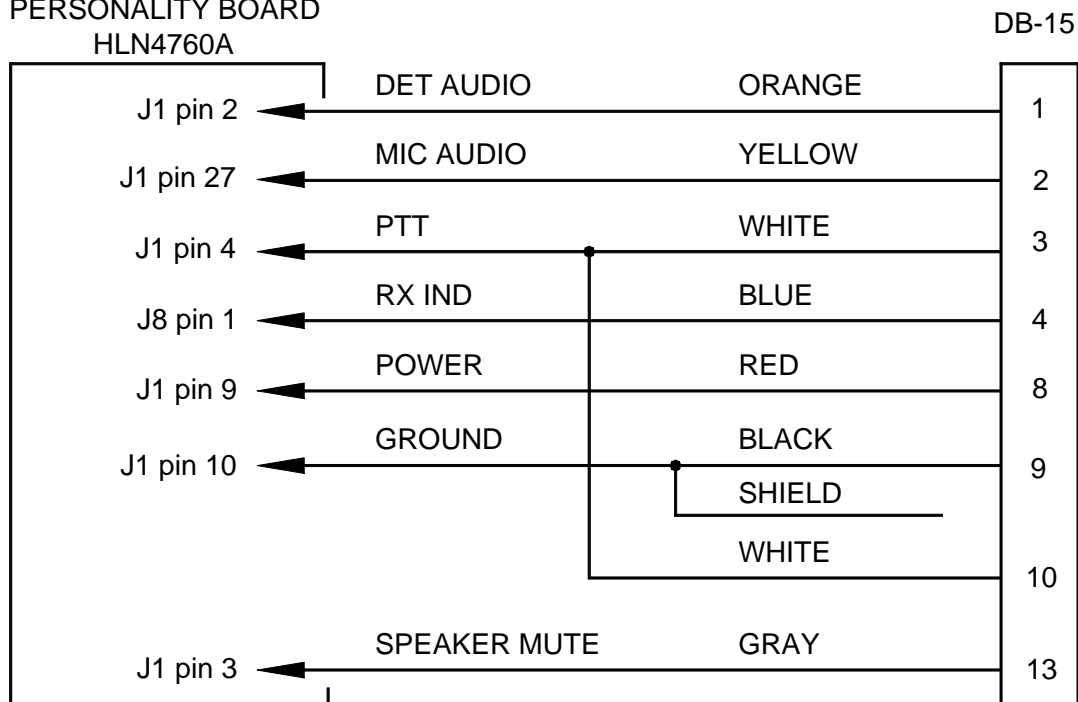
PERSONALITY BOARD
HLN4760A

DB-15

DET AUDIO ORANGE
J1 pin 2 1

MIC AUDIO YELLOW
J1 pin 27 2

PTT WHITE
J1 pin 4 3

RX IND BLUE
J8 pin 1 4

POWER RED
J1 pin 9 8

GROUND BLACK
J1 pin 10 9

SHIELD

WHITE
10

SPEAKER MUTE GRAY
J1 pin 3 13